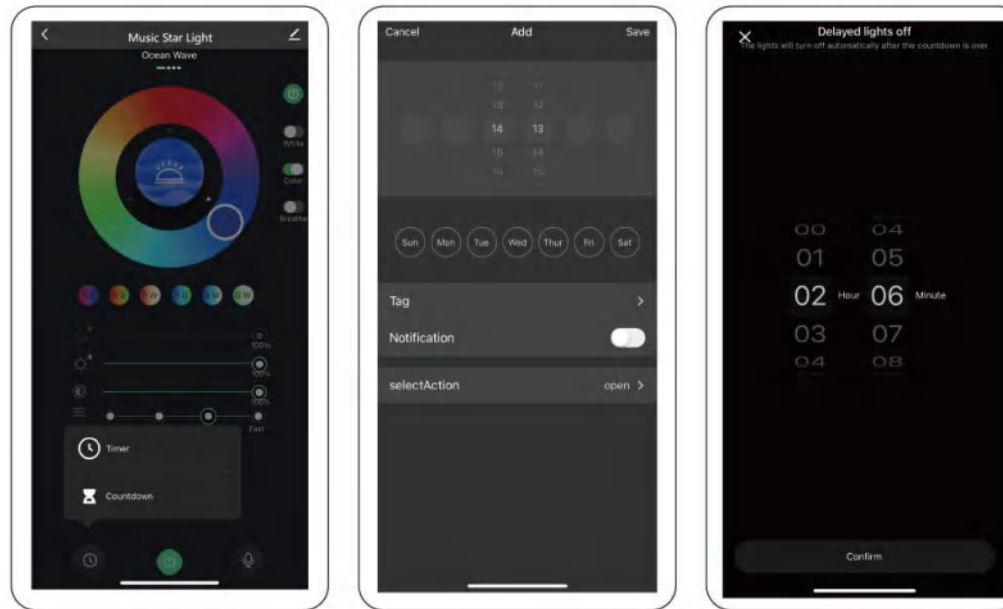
Music Star Light
Ocean Wave

White
Color
Breathe

100%
100%
100%
Fast

Timer
Countdown

Cancel Add Save

12 11
13 12
14 13
15 14
16 15

Sun Mon Tue Wed Thur Fri Sat

Tag
Notification
selectAction open

Delayed lights off
The lights will turn off automatically after the countdown is over

00 04
01 05
02 Hour 06 Minute
03 07
04 08

Confirm